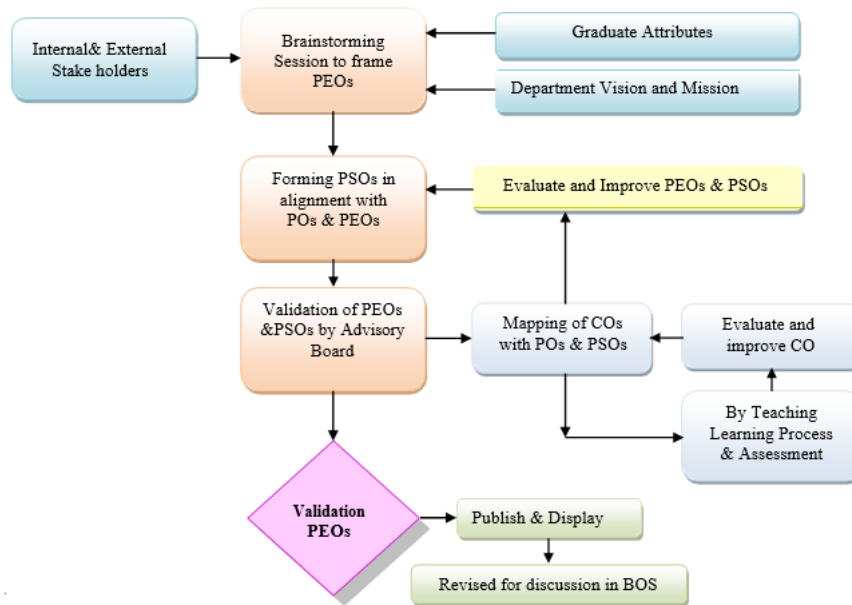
Internal& External Stake holders

Brainstorming Session to frame PEOs

Graduate Attributes

Department Vision and Mission

Forming PSOs in alignment with POs & PEOs

Evaluate and Improve PEOs & PSOs

Validation of PEOs &PSOs by Advisory Board

Mapping of COs with POs & PSOs

Evaluate and improve CO

By Teaching Learning Process & Assessment

Validation PEOs

Publish & Display

Revised for discussion in BOS